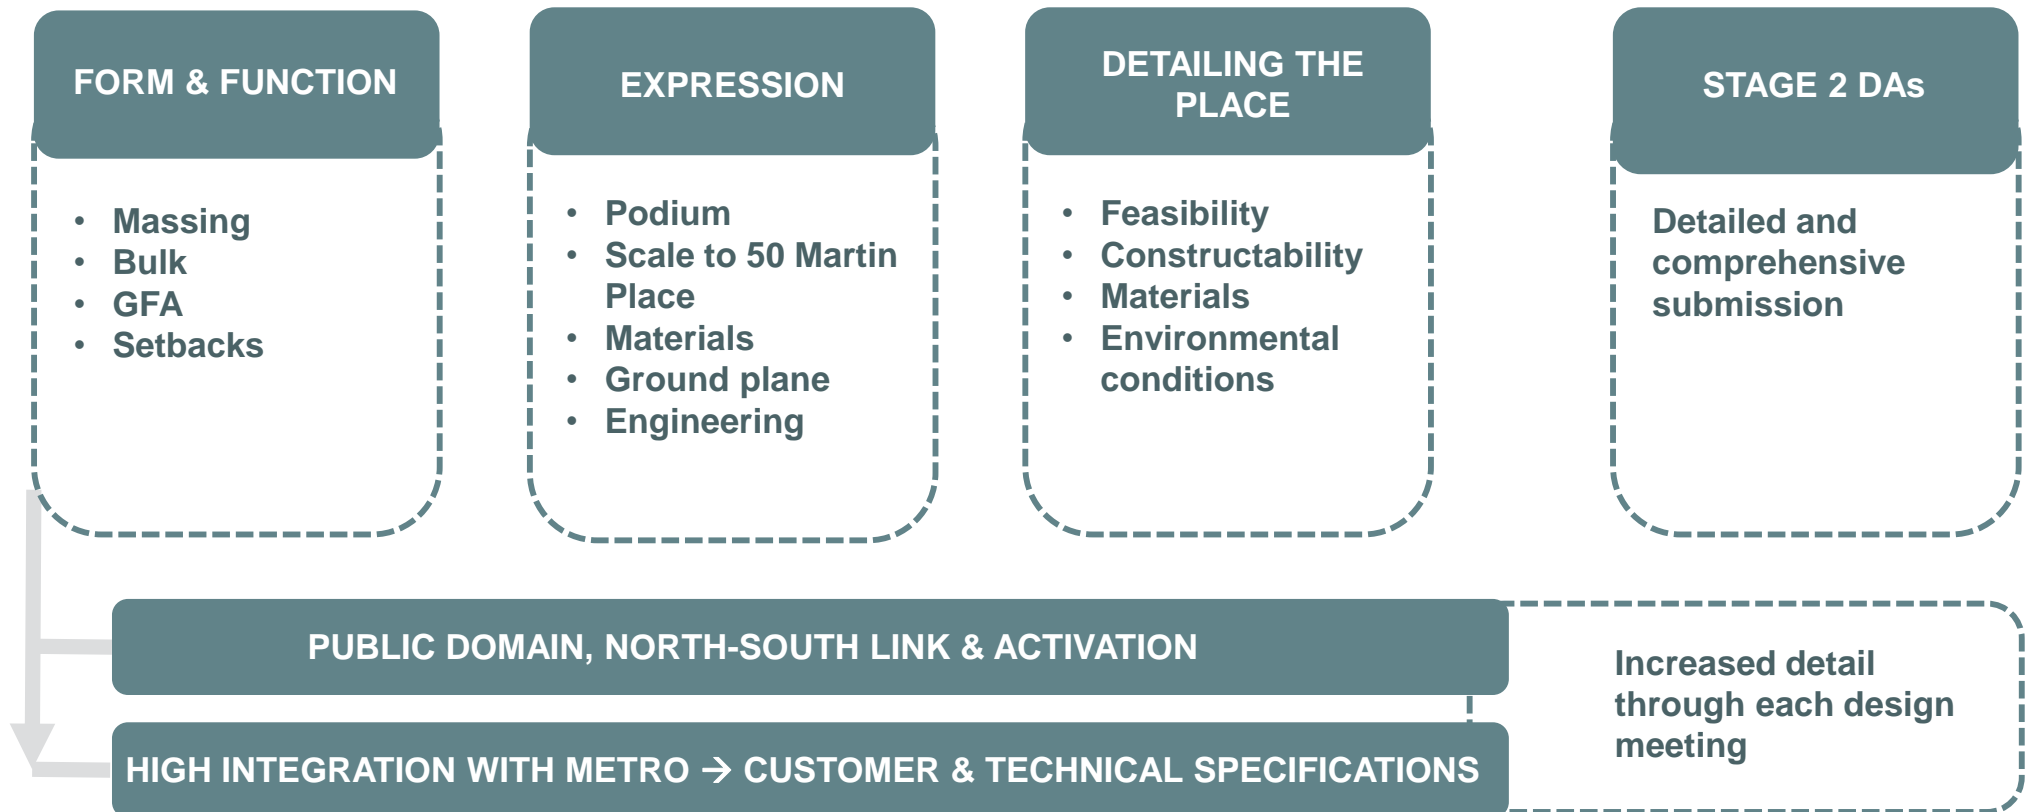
FORM & FUNCTION

- Massing
- Bulk
- GFA
- Setbacks

EXPRESSION

- Podium
- Scale to 50 Martin Place
- Materials
- Ground plane
- Engineering

DETAILING THE PLACE

- Feasibility
- Constructability
- Materials
- Environmental conditions

STAGE 2 DAs

Detailed and comprehensive submission

PUBLIC DOMAIN, NORTH-SOUTH LINK & ACTIVATION

HIGH INTEGRATION WITH METRO → CUSTOMER & TECHNICAL SPECIFICATIONS

Increased detail through each design meeting